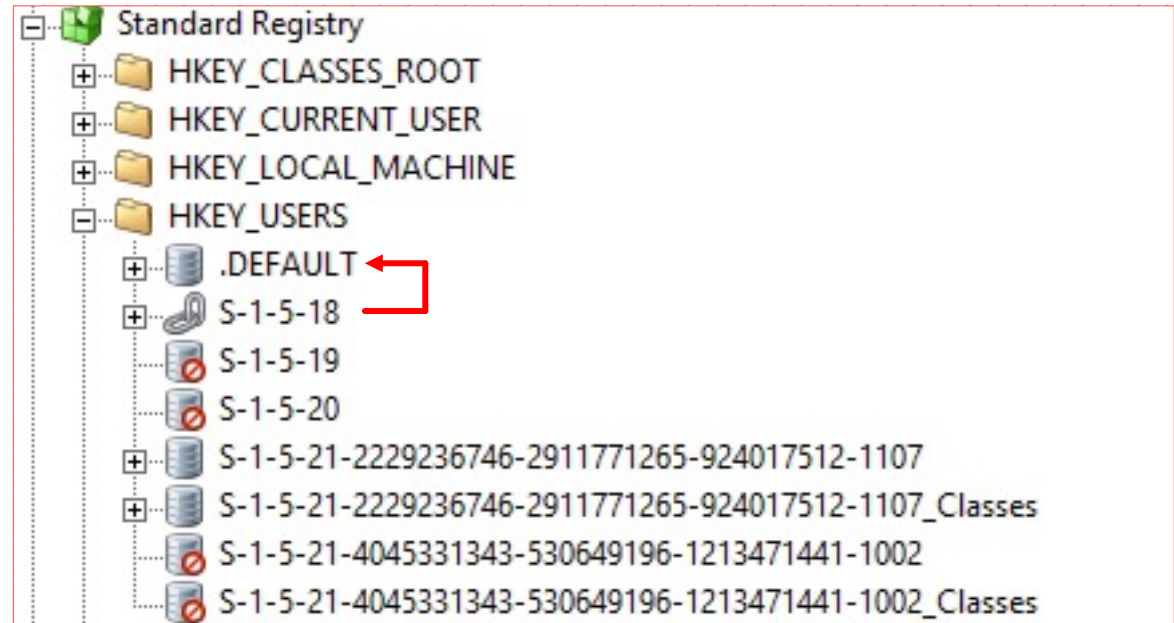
Standard Registry
HKEY_CLASSES_ROOT
HKEY_CURRENT_USER
HKEY_LOCAL_MACHINE
HKEY_USERS
.DEFAULT
S-1-5-18
S-1-5-19
S-1-5-20
S-1-5-21-2229236746-2911771265-924017512-1107
S-1-5-21-2229236746-2911771265-924017512-1107_Classes
S-1-5-21-4045331343-530649196-1213471441-1002
S-1-5-21-4045331343-530649196-1213471441-1002_Classes